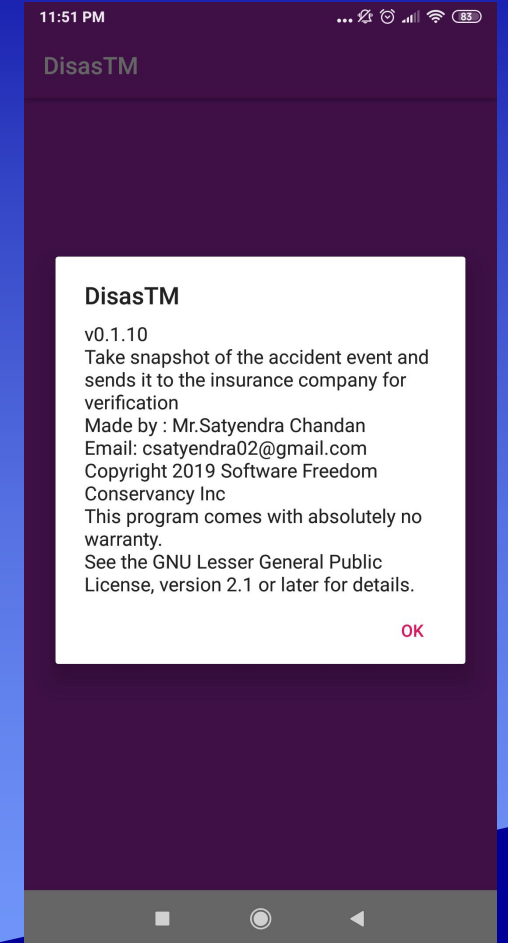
11:51 PM

83

DisasTM

DisasTM

v0.1.10
Take snapshot of the accident event and sends it to the insurance company for verification
Made by : Mr.Satyendra Chandan
Email: csatyendra02@gmail.com
Copyright 2019 Software Freedom Conservancy Inc
This program comes with absolutely no warranty.
See the GNU Lesser General Public License, version 2.1 or later for details.

OK